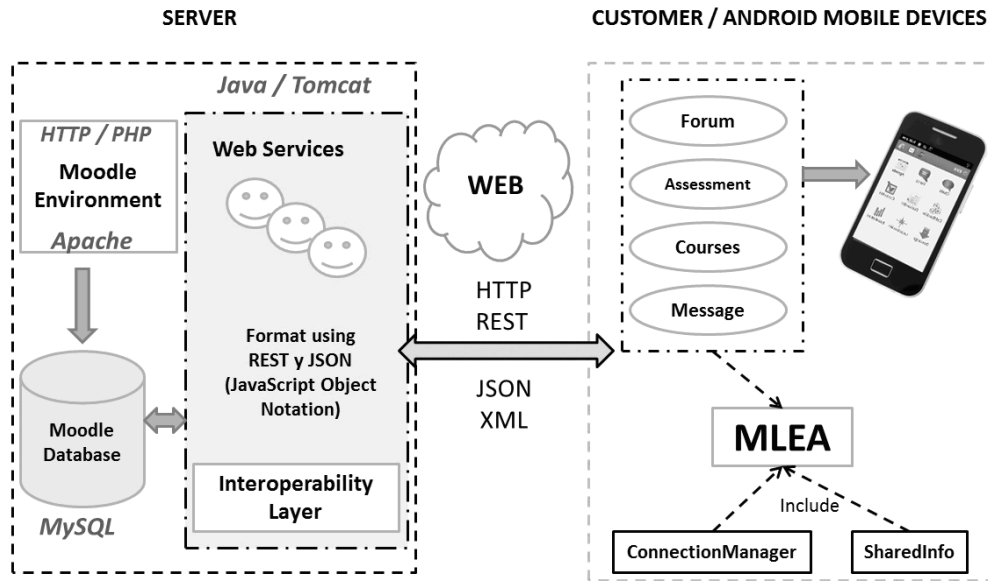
SERVER

CUSTOMER / ANDROID MOBILE DEVICES

Java / Tomcat

HTTP / PHP
Moodle Environment
Apache

Moodle Database

MySQL

Web Services

Format using REST y JSON (JavaScript Object Notation)

Interoperability Layer

WEB

HTTP
REST

JSON
XML

Forum

Assessment

Courses

Message

MLEA

Include

ConnectionManager

SharedInfo